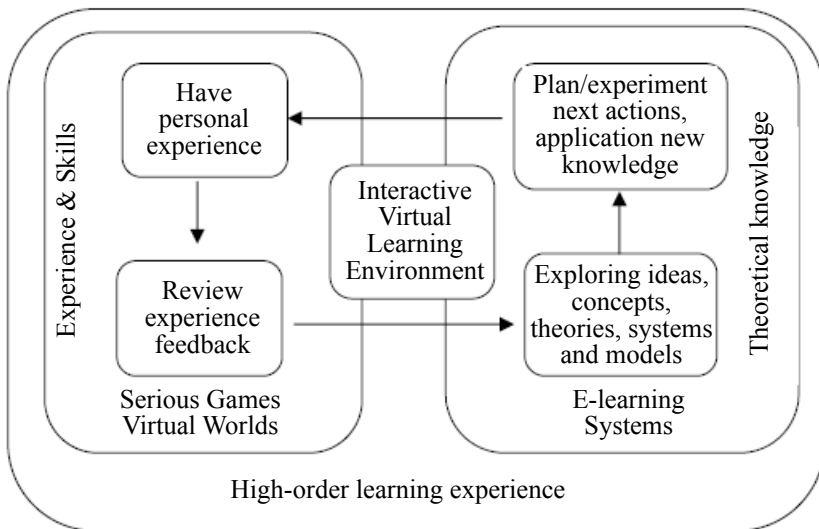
Experience & Skills

Have personal experience

Review experience feedback

Serious Games Virtual Worlds

Interactive Virtual Learning Environment

Plan/experiment next actions, application new knowledge

Exploring ideas, concepts, theories, systems and models

E-learning Systems

Theoretical knowledge

High-order learning experience